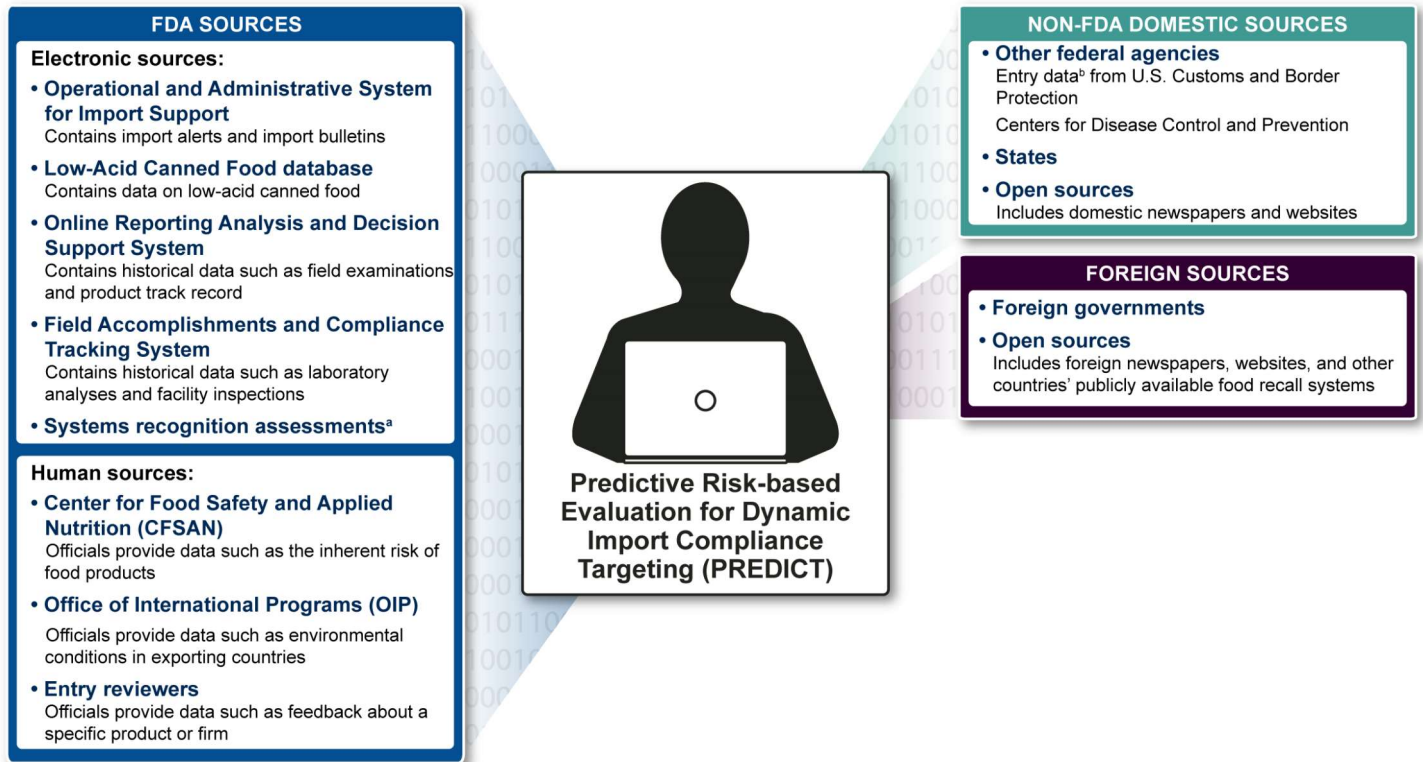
FDA SOURCES

Electronic sources:

• Operational and Administrative System for Import Support
Contains import alerts and import bulletins

• Low-Acid Canned Food database
Contains data on low-acid canned food

• Online Reporting Analysis and Decision Support System
Contains historical data such as field examinations and product track record

• Field Accomplishments and Compliance Tracking System
Contains historical data such as laboratory analyses and facility inspections

• Systems recognition assessments$^a$

Human sources:

• Center for Food Safety and Applied Nutrition (CFSAN)
Officials provide data such as the inherent risk of food products

• Office of International Programs (OIP)
Officials provide data such as environmental conditions in exporting countries

• Entry reviewers
Officials provide data such as feedback about a specific product or firm

Predictive Risk-based Evaluation for Dynamic Import Compliance Targeting (PREDICT)

NON-FDA DOMESTIC SOURCES

• Other federal agencies
Entry data$^b$ from U.S. Customs and Border Protection
Centers for Disease Control and Prevention

• States

• Open sources
Includes domestic newspapers and websites

FOREIGN SOURCES

• Foreign governments

• Open sources
Includes foreign newspapers, websites, and other countries' publicly available food recall systems